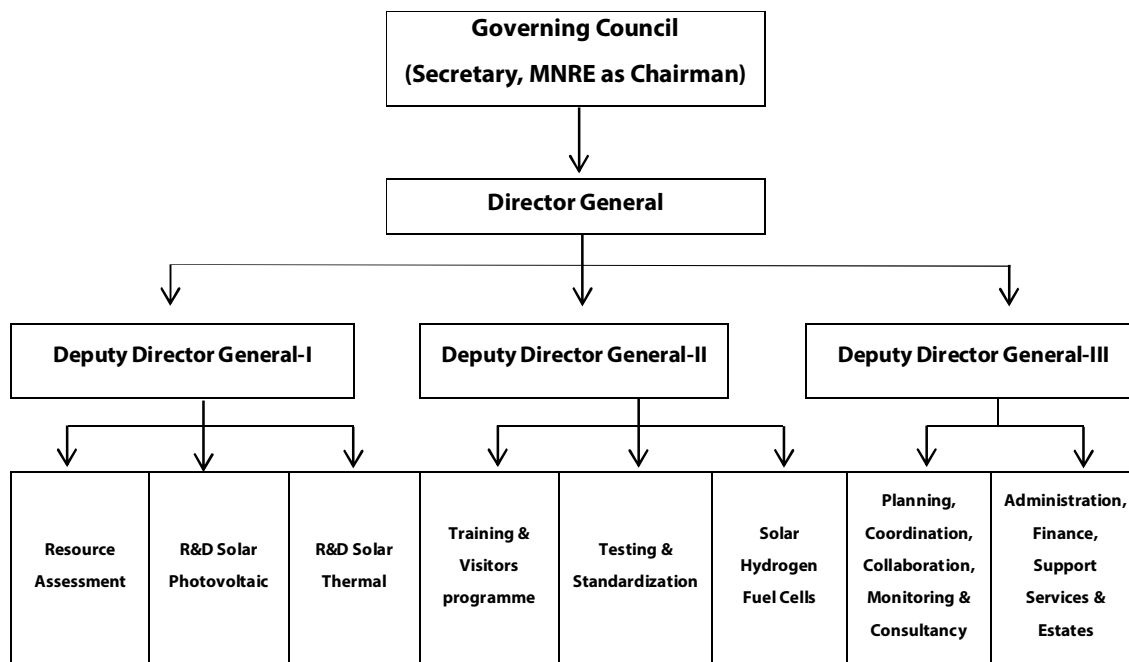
Governing Council
(Secretary, MNRE as Chairman)

Director General

Deputy Director General-I

Deputy Director General-II

Deputy Director General-III

Resource Assessment

R&D Solar Photovoltaic

R&D Solar Thermal

Training & Visitors programme

Testing & Standardization

Solar Hydrogen Fuel Cells

Planning, Coordination, Collaboration, Monitoring & Consultancy

Administration, Finance, Support Services & Estates